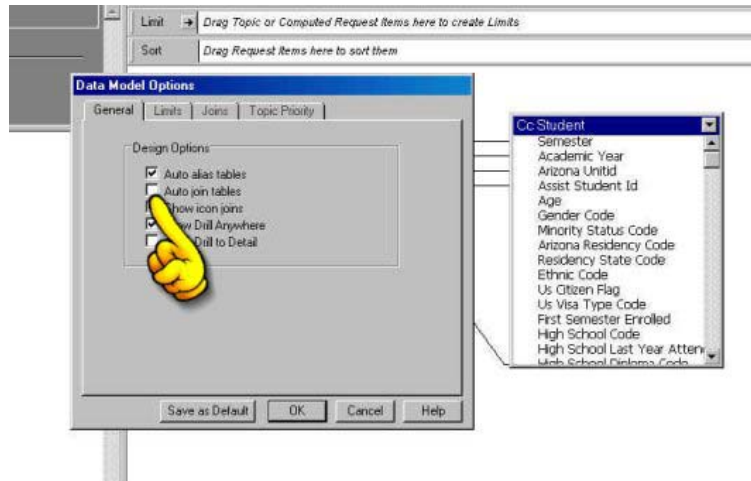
Limit Drag Topic or Computed Request Items here to create Limits

Sort Drag Request Items here to sort them

Data Model Options

General | Limits | Joins | Topic Priority

Design Options

Auto alias tables

Auto join tables

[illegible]how icon joins

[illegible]w Drill Anywhere

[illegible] Drill to Detail

Save as Default | OK | Cancel | Help

Cc Student

Semester

Academic Year

Arizona Unitid

Assist Student Id

Age

Gender Code

Minority Status Code

Arizona Residency Code

Residency State Code

Ethnic Code

Us Citizen Flag

Us Visa Type Code

First Semester Enrolled

High School Code

High School Last Year Atten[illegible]

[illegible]